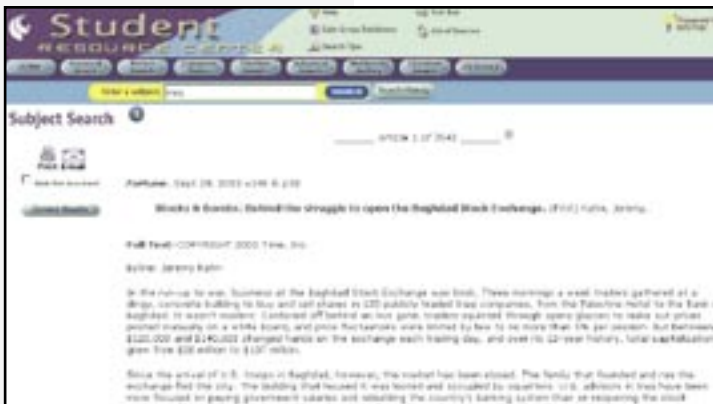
Student
RESOURCE CENTER

Subject Search

Article 1 of 3540

Print Email

Fortune, Sept 29, 2003 v148 i6 p30

Stocks & Bombs; Behind the struggle to open the Baghdad Stock Exchange. (Brief Article) Kahn, Jeremy.

Full Text: COPYRIGHT 2003 Time, Inc.

Byline: Jeremy Kahn

In the run-up to war, business at the Baghdad Stock Exchange was brisk. Three mornings a week traders gathered at a dingy, concrete building to buy and sell shares in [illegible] publicly traded Iraqi companies, from the Palestine Hotel to the Bank of Baghdad. It wasn't modern. Cordoned off behind an iron gate, traders squinted through opera glasses to make out prices posted manually on a white board, and price fluctuations were limited by law to no more than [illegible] per session. But between $120,000 and $140,000 changed hands on the exchange each trading day, and over its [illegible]-year history, total capitalization grew from $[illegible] million to $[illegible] million.

Since the arrival of U.S. troops in Baghdad, however, the market has been closed. The family that founded and ran the exchange fled the city. The building that housed it was looted and occupied by squatters. U.S. advisors in Iraq have been more focused on paying government salaries and rebuilding the country's banking system than on reopening the stock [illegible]